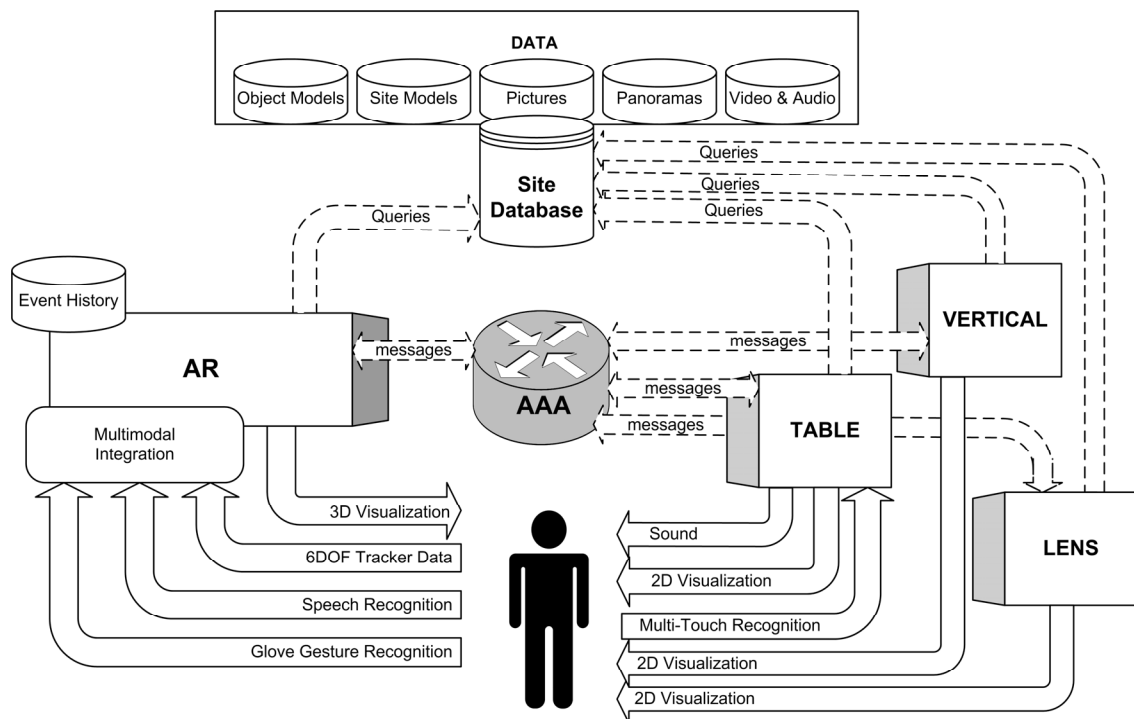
DATA

Object Models

Site Models

Pictures

Panoramas

Video & Audio

Queries

Queries

Queries

Site Database

Queries

Event History

AR

messages

AAA

messages

VERTICAL

messages

messages

TABLE

Multimodal Integration

3D Visualization

6DOF Tracker Data

Speech Recognition

Glove Gesture Recognition

Sound

2D Visualization

Multi-Touch Recognition

2D Visualization

2D Visualization

LENS